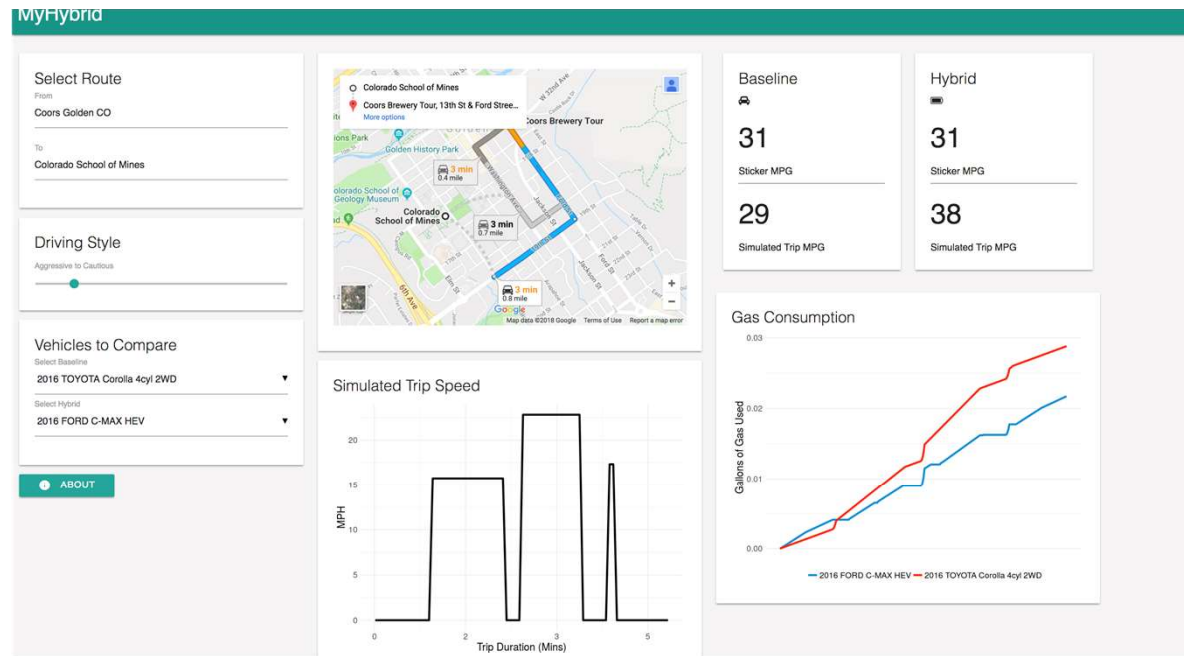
MyHybrid

Select Route
From
Coors Golden CO
To
Colorado School of Mines

Driving Style
Aggressive to Cautious

Vehicles to Compare
Select Baseline
2016 TOYOTA Corolla 4cyl 2WD
Select Hybrid
2016 FORD C-MAX HEV

ABOUT

Colorado School of Mines
Coors Brewery Tour, 13th St & Ford Stree...
More options
Coors Brewery Tour
Golden History Park
Colorado School of Mines Geology Museum
Colorado School of Mines
3 min
0.4 mile
3 min
0.7 mile
3 min
0.8 mile
Washington Ave
Jackson St
Elm St
6th Ave
Google
Map data ©2018 Google Terms of Use Report a map error

Simulated Trip Speed
MPH
0
5
10
15
20
0
2
3
5
Trip Duration (Mins)

Baseline
31
Sticker MPG
29
Simulated Trip MPG

Hybrid
31
Sticker MPG
38
Simulated Trip MPG

Gas Consumption
Gallons of Gas Used
0.03
0.02
0.01
0.00
2016 FORD C-MAX HEV
2016 TOYOTA Corolla 4cyl 2WD